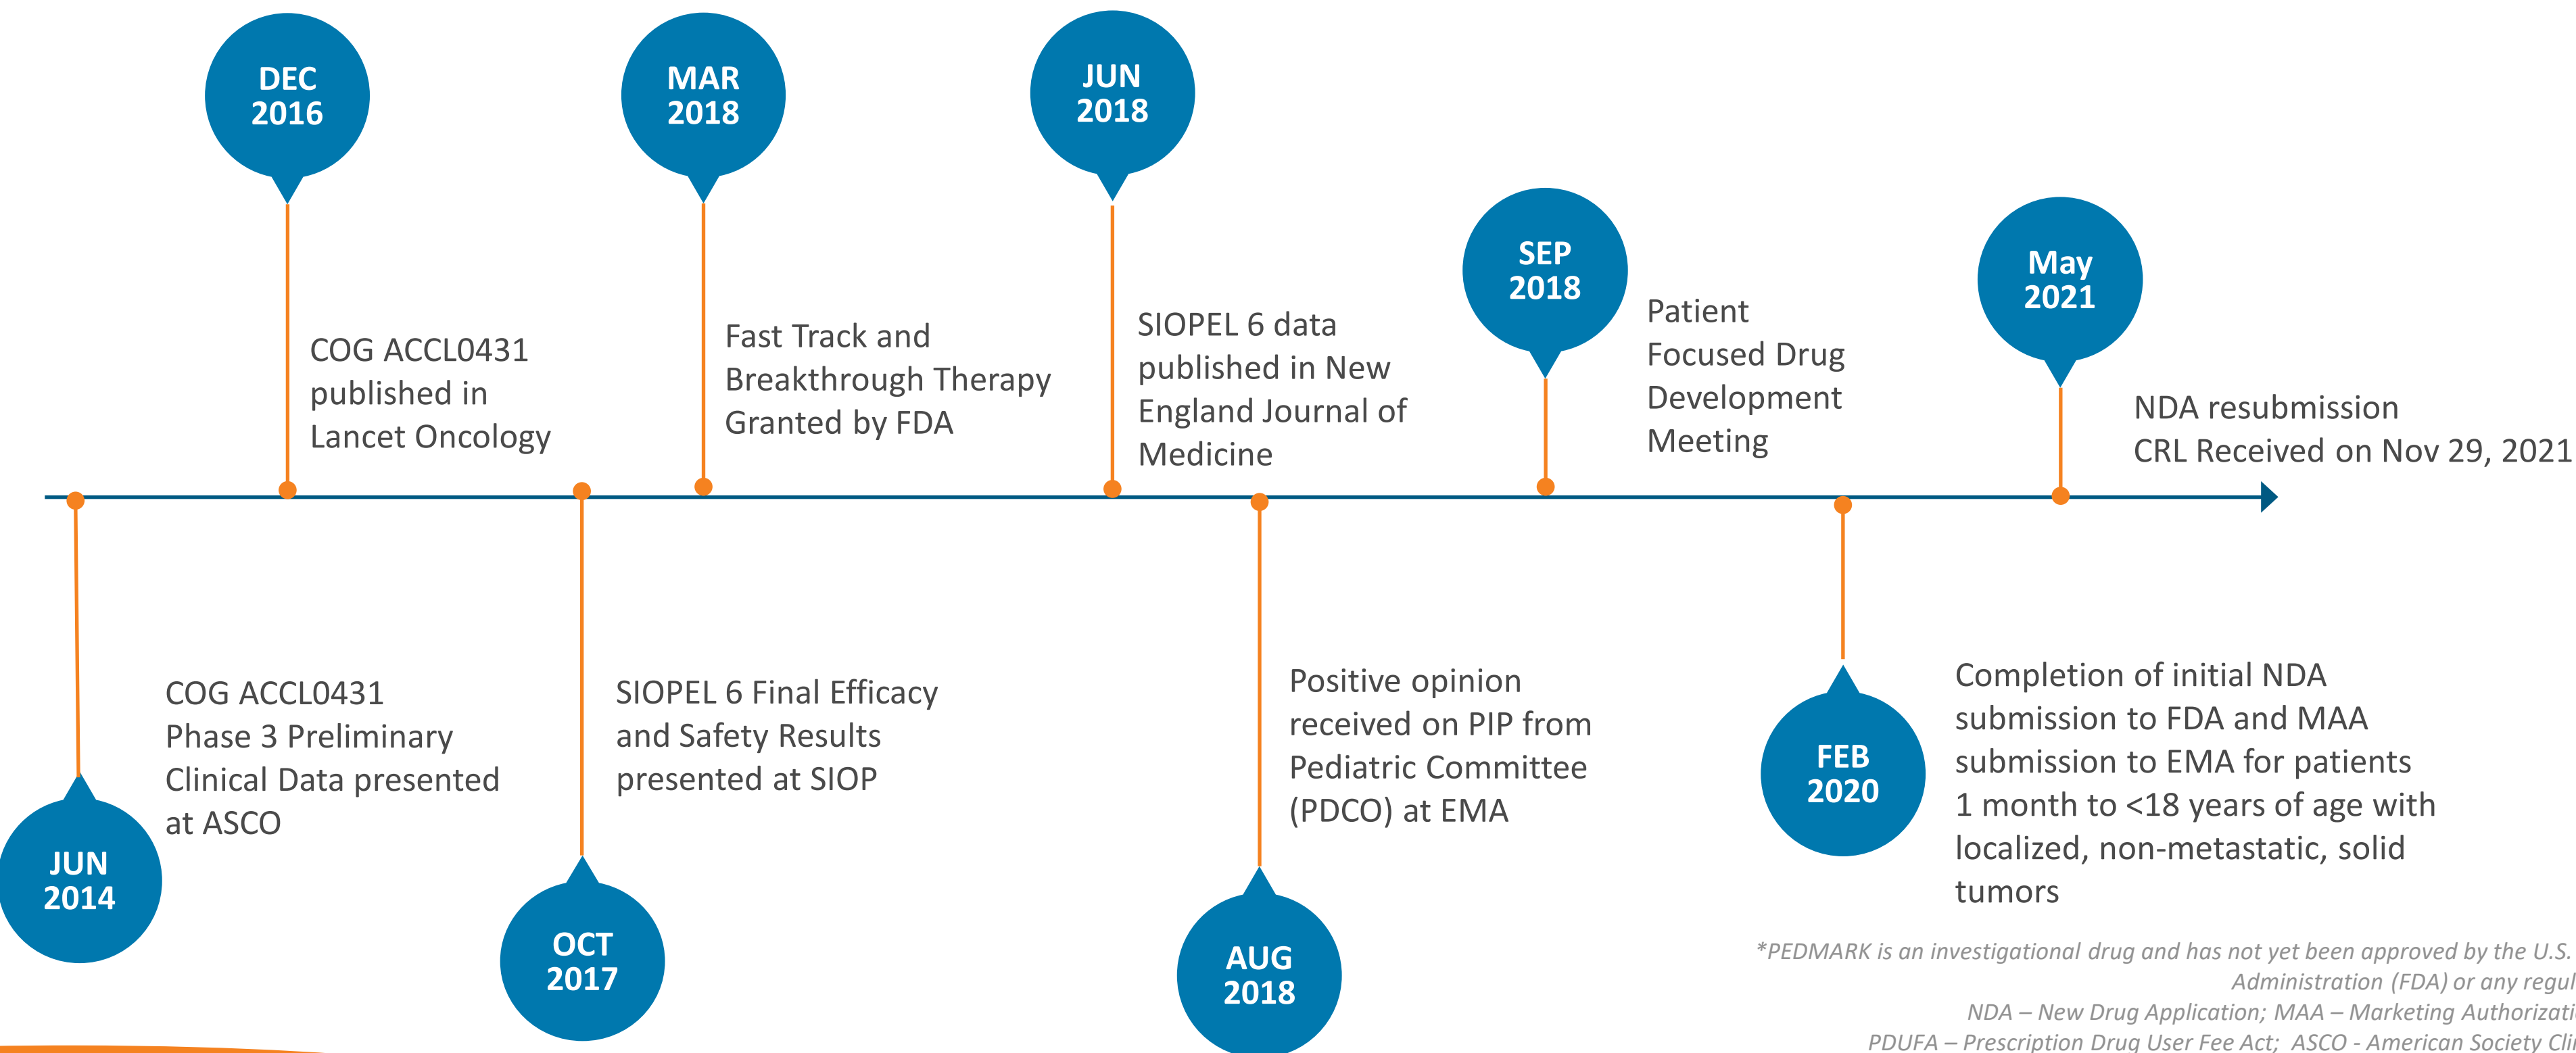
DEC 2016

COG ACCL0431 published in Lancet Oncology

MAR 2018

Fast Track and Breakthrough Therapy Granted by FDA

JUN 2018

SIOPEL 6 data published in New England Journal of Medicine

SEP 2018

Patient Focused Drug Development Meeting

May 2021

NDA resubmission
CRL Received on Nov 29, 2021

JUN 2014

COG ACCL0431 Phase 3 Preliminary Clinical Data presented at ASCO

OCT 2017

SIOPEL 6 Final Efficacy and Safety Results presented at SIOP

AUG 2018

Positive opinion received on PIP from Pediatric Committee (PDCO) at EMA

FEB 2020

Completion of initial NDA submission to FDA and MAA submission to EMA for patients 1 month to <18 years of age with localized, non-metastatic, solid tumors

*PEDMARK is an investigational drug and has not yet been approved by the U.S. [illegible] Administration (FDA) or any regul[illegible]
NDA – New Drug Application; MAA – Marketing Authorizati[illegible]
PDUFA – Prescription Drug User Fee Act; ASCO - American Society Cli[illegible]